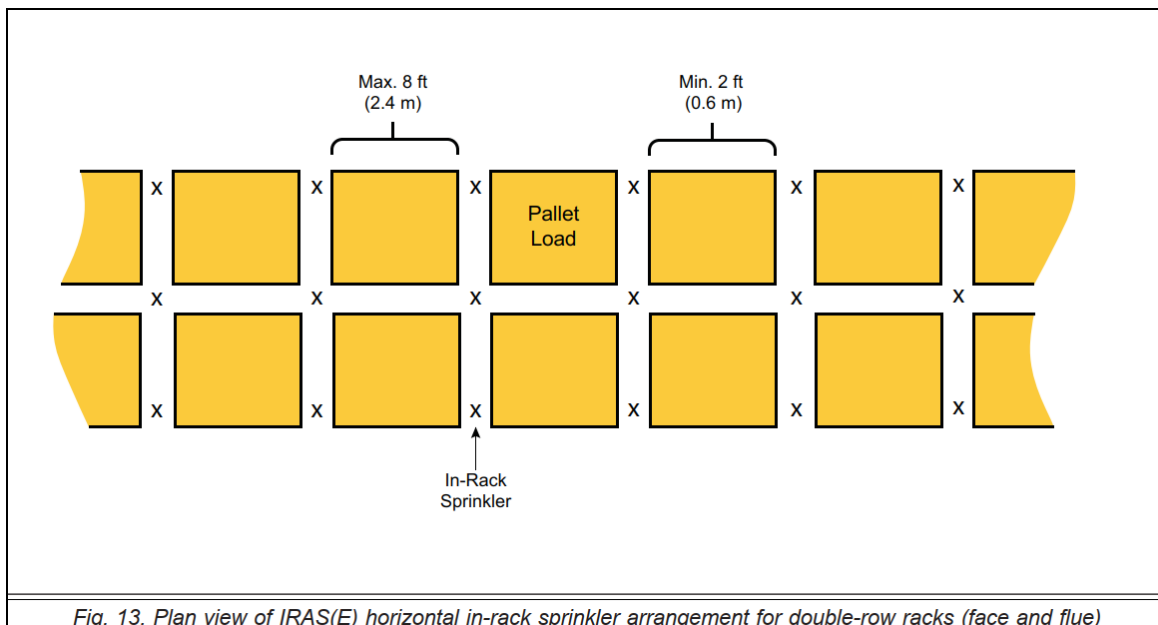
Max. 8 ft
(2.4 m)

Min. 2 ft
(0.6 m)

x x x x x x x
Pallet Load
x x x x x x x
x x x x x x x

In-Rack Sprinkler

Fig. 13. Plan view of IRAS(E) horizontal in-rack sprinkler arrangement for double-row racks (face and flue)